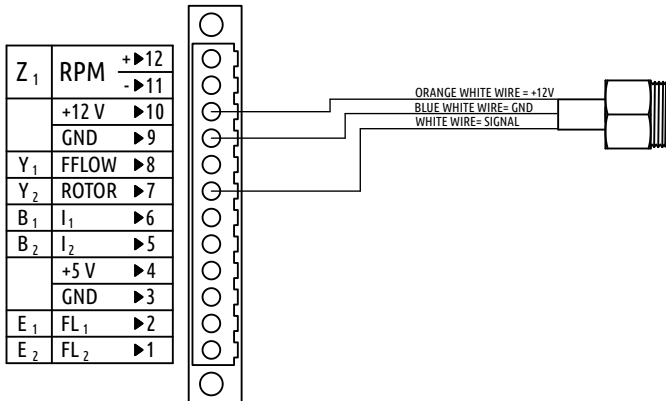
| $Z_1$ | RPM | + ▶12 / - ▶11 |
|---|---|---|
| | +12 V | ▶10 |
| | GND | ▶9 |
| $Y_1$ | FFLOW | ▶8 |
| $Y_2$ | ROTOR | ▶7 |
| $B_1$ | $I_1$ | ▶6 |
| $B_2$ | $I_2$ | ▶5 |
| | +5 V | ▶4 |
| | GND | ▶3 |
| $E_1$ | $FL_1$ | ▶2 |
| $E_2$ | $FL_2$ | ▶1 |

ORANGE WHITE WIRE = +12V
BLUE WHITE WIRE= GND
WHITE WIRE= SIGNAL